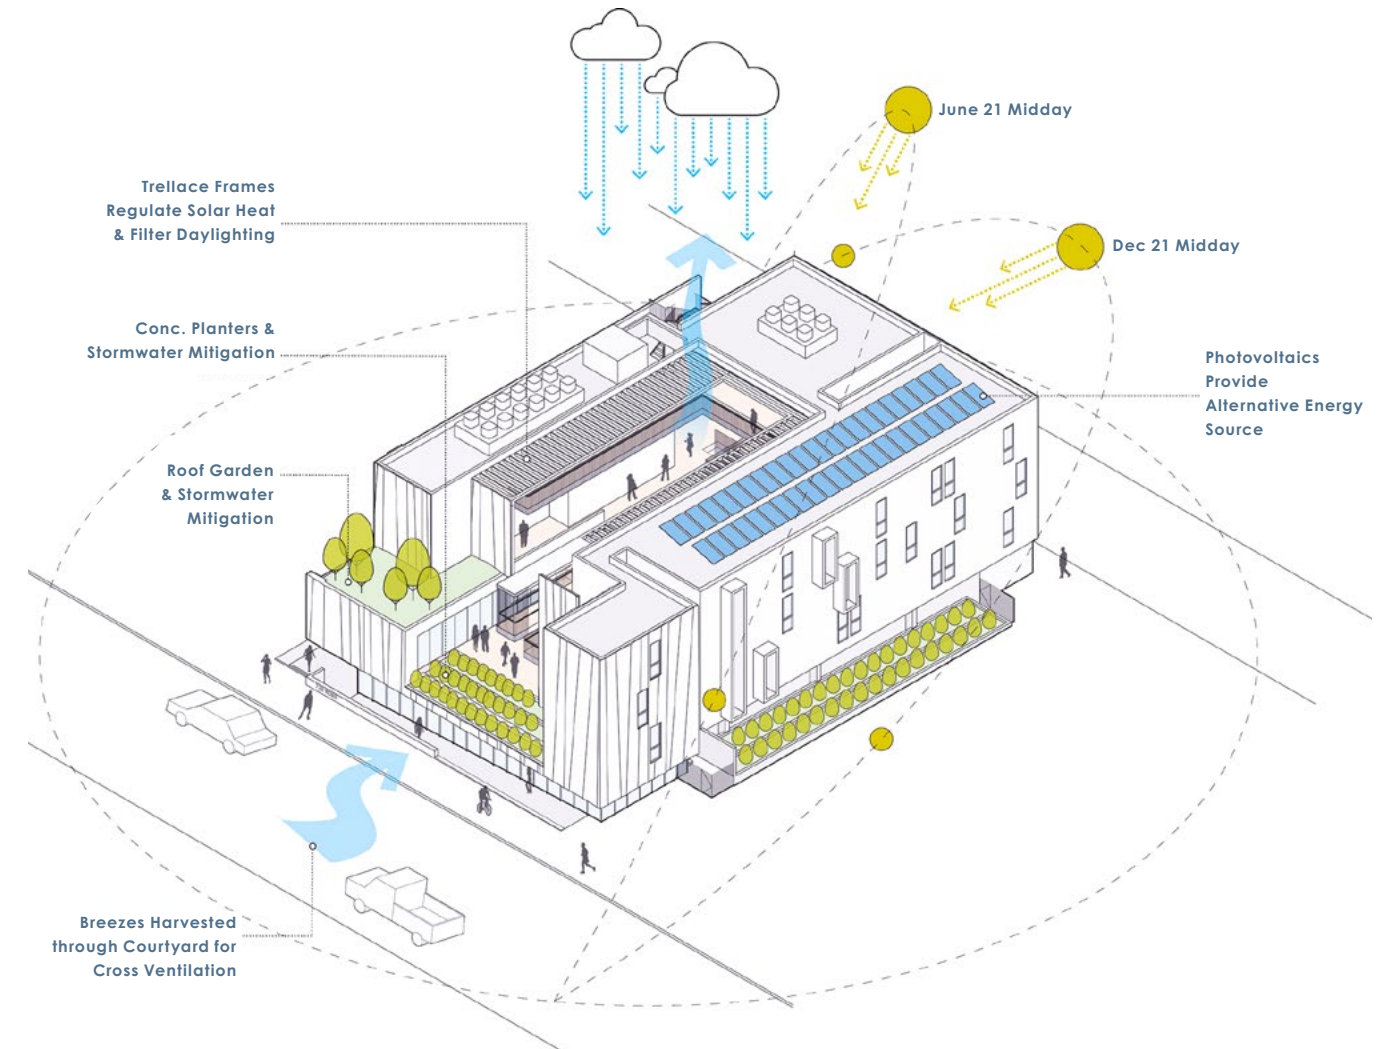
June 21 Midday

Trellace Frames
Regulate Solar Heat
& Filter Daylighting

Dec 21 Midday

Conc. Planters &
Stormwater Mitigation

Photovoltaics
Provide
Alternative Energy
Source

Roof Garden
& Stormwater
Mitigation

Breezes Harvested
through Courtyard for
Cross Ventilation